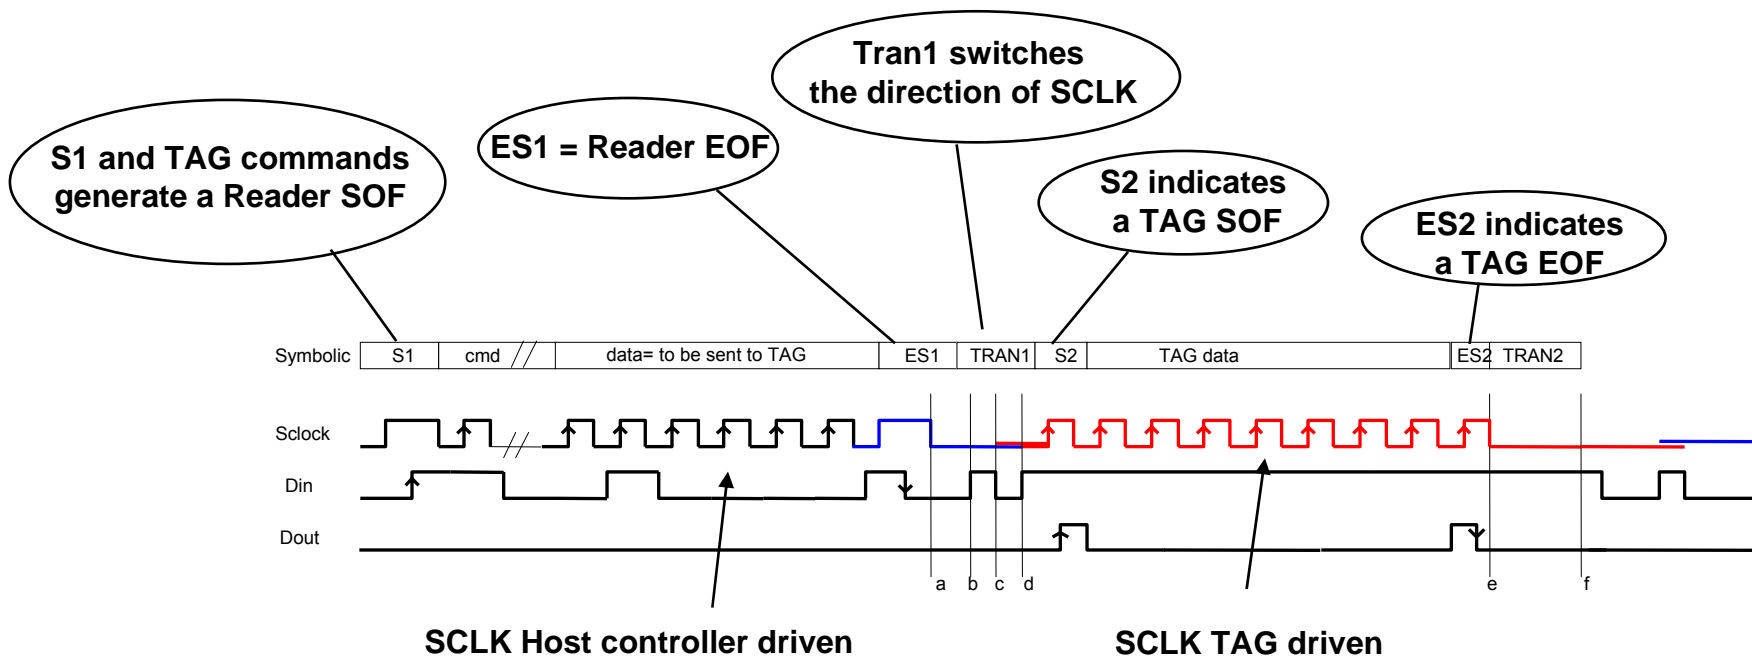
Tran1 switches the direction of SCLK

ES1 = Reader EOF

S1 and TAG commands generate a Reader SOF

S2 indicates a TAG SOF

ES2 indicates a TAG EOF

| Symbolic | S1 | cmd // | data= to be sent to TAG | ES1 | TRAN1 | S2 | TAG data | ES2 | TRAN2 |
|---|---|---|---|---|---|---|---|---|---|

Sclock

Din

Dout

a b c d e f

SCLK Host controller driven

SCLK TAG driven